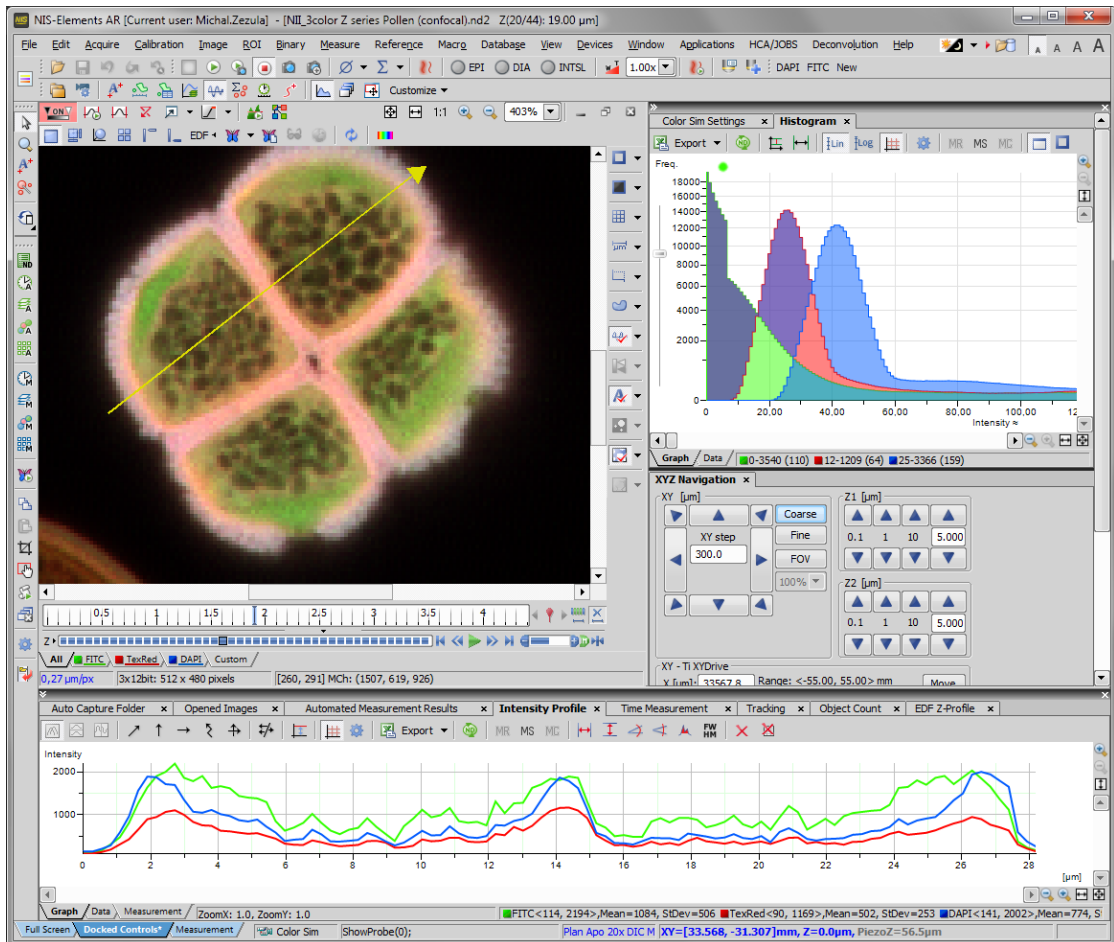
NIS-Elements AR [Current user: Michal.Zezula] - [NII_3color Z series Pollen (confocal).nd2 Z(20/44): 19.00 µm]

File Edit Acquire Calibration Image ROI Binary Measure Reference Macro Database View Devices Window Applications HCA/JOBS Deconvolution Help

A A A A

EPI DIA INTSL 1.00x DAPI FITC New

Customize

ON 1:1 403%

EDF

0,5 1 1,5 2 2,5 3 3,5 4

Z

All FITC TexRed DAPI Custom

0,27 µm/px 3x12bit: 512 x 480 pixels [260, 291] MCh: (1507, 619, 926)

Color Sim Settings Histogram

Export Lin Log MR MS MC

Freq.

18000
16000
14000
12000
10000
8000
6000
4000
2000
0

0 20,00 40,00 60,00 80,00 100,00 12

Intensity ≈

Graph Data 0-3540 (110) 12-1209 (64) 25-3366 (159)

XYZ Navigation

XY [µm]

Coarse
XY step
300.0
Fine
FOV
100%

Z1 [µm]
0.1 1 10 5.000

Z2 [µm]
0.1 1 10 5.000

XY - Ti XYDrive
X [µm]: 33567.8 Range: <-55.00, 55.00> mm Move

Auto Capture Folder Opened Images Automated Measurement Results Intensity Profile Time Measurement Tracking Object Count EDF Z-Profile

Export MR MS MC FW HM

Intensity
2000
1000
0 2 4 6 8 10 12 14 16 18 20 22 24 26 28
[µm]

Graph Data Measurement ZoomX: 1.0, ZoomY: 1.0 FITC<114, 2194>,Mean=1084, StDev=506 TexRed<90, 1169>,Mean=502, StDev=253 DAPI<141, 2002>,Mean=774, S

Full Screen Docked Controls* Measurement Color Sim ShowProbe(0); Plan Apo 20x DIC M XY=[33.568, -31.307]mm, Z=0.0µm, PiezoZ=56.5µm